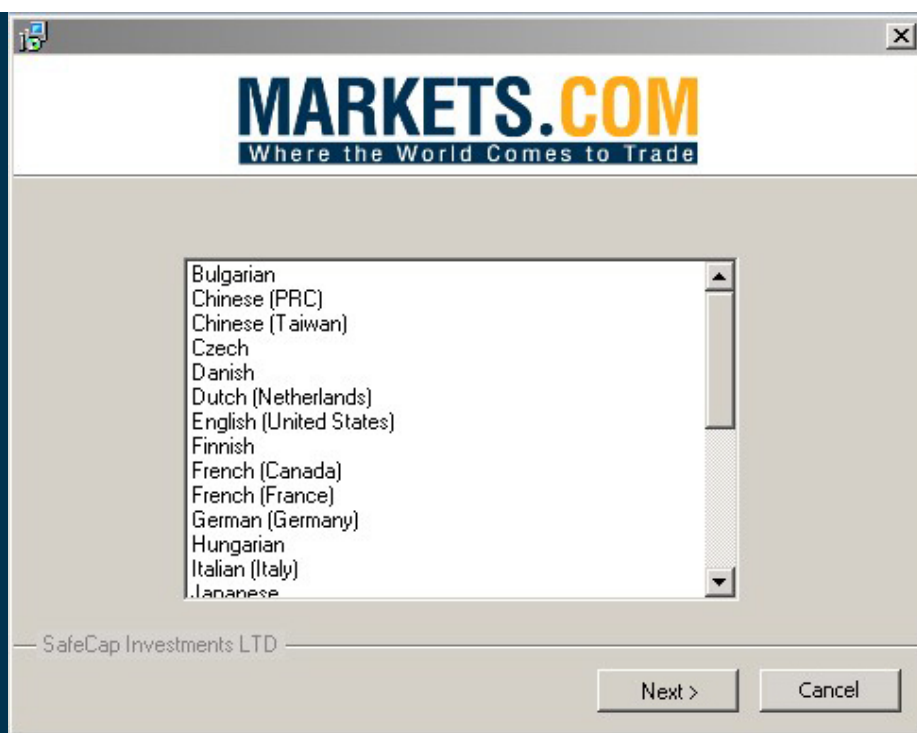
MARKETS.COM
Where the World Comes to Trade

Bulgarian
Chinese (PRC)
Chinese (Taiwan)
Czech
Danish
Dutch (Netherlands)
English (United States)
Finnish
French (Canada)
French (France)
German (Germany)
Hungarian
Italian (Italy)
Japanese

SafeCap Investments LTD

Next >
Cancel